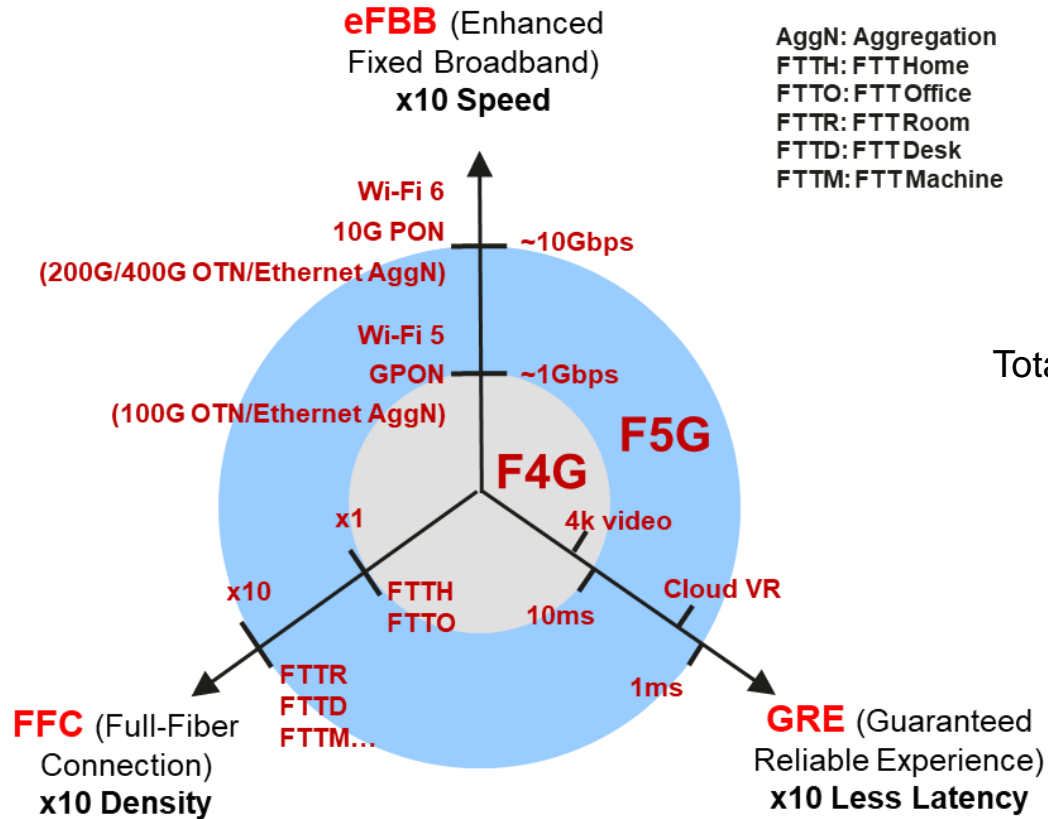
eFBB (Enhanced Fixed Broadband)
x10 Speed

AggN: Aggregation
FTTH: FTT Home
FTTO: FTT Office
FTTR: FTT Room
FTTD: FTT Desk
FTTM: FTT Machine

Wi-Fi 6
10G PON
(200G/400G OTN/Ethernet AggN)
~10Gbps

Wi-Fi 5
GPON
(100G OTN/Ethernet AggN)
~1Gbps

Tota

F5G
F4G

x1
x10
FTTH
FTTO
FTTR
FTTD
FTTM...

4k video
10ms
Cloud VR
1ms

FFC (Full-Fiber Connection)
x10 Density

GRE (Guaranteed Reliable Experience)
x10 Less Latency